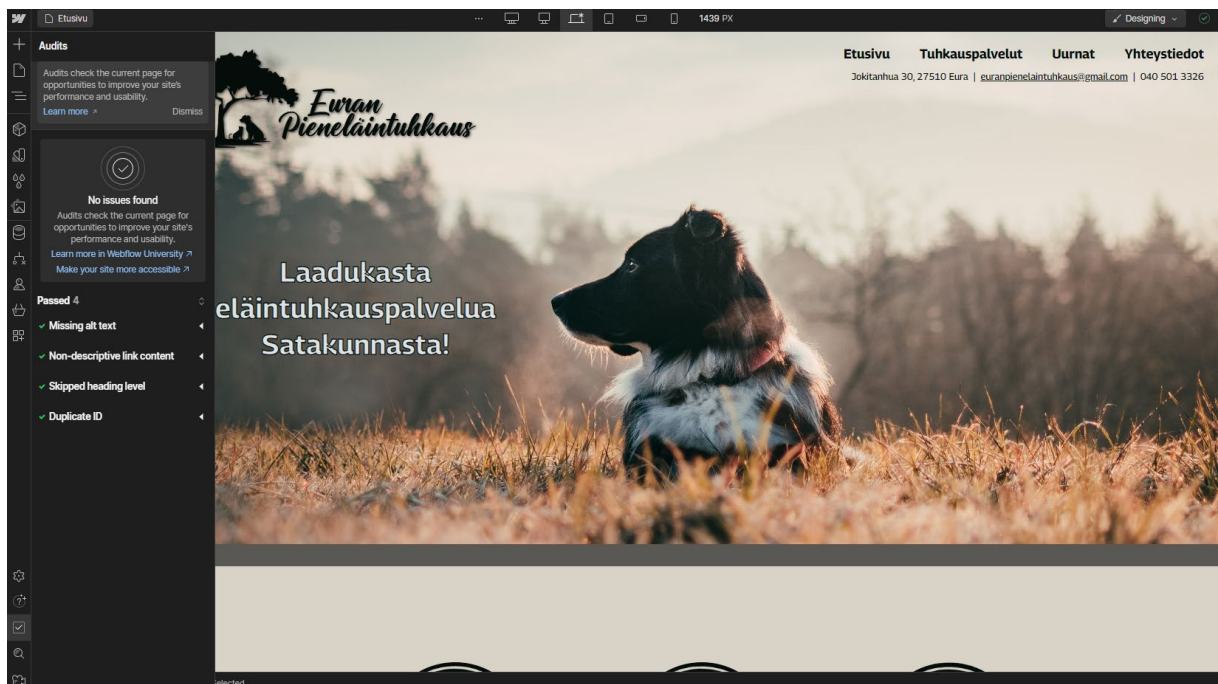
W Etusivu ··· 1439 PX Designing

Audits

Audits check the current page for opportunities to improve your site's performance and usability.
Learn more ↗ Dismiss

No issues found
Audits check the current page for opportunities to improve your site's performance and usability.
Learn more in Webflow University ↗
Make your site more accessible ↗

Passed 4
✓ Missing alt text
✓ Non-descriptive link content
✓ Skipped heading level
✓ Duplicate ID

Euran Pieneläintuhkaus

Etusivu Tuhkauspalvelut Uurnat Yhteystiedot
Jokitanhua 30, 27510 Eura | euranpienelaintuhkaus@gmail.com | 040 501 3326

Laadukasta eläintuhkauspalvelua Satakunnasta!

selected